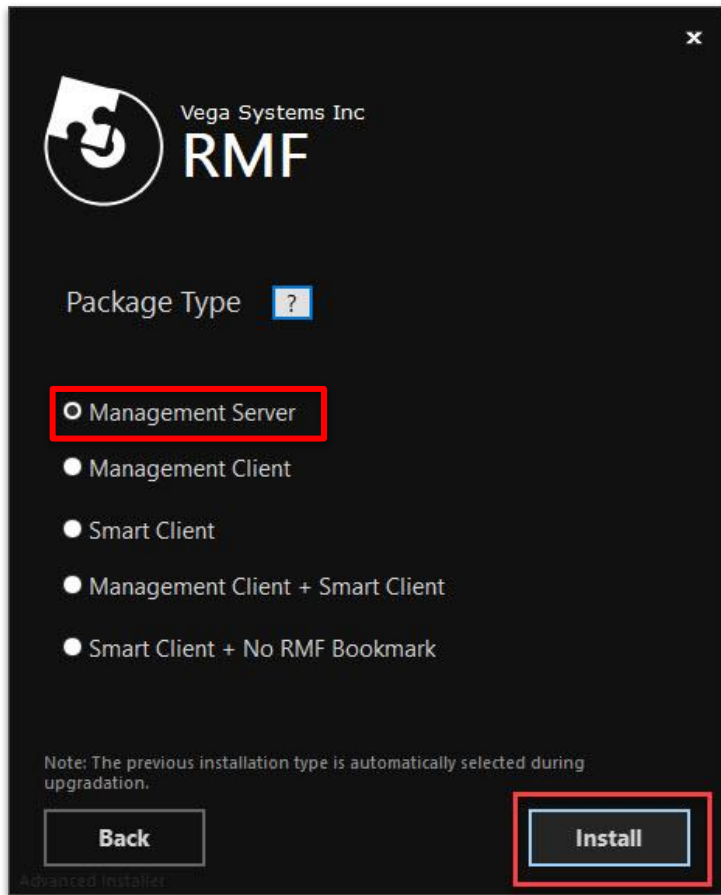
×

Vega Systems Inc
RMF

Package Type ?

Management Server

Management Client

Smart Client

Management Client + Smart Client

Smart Client + No RMF Bookmark

Note: The previous installation type is automatically selected during upgradation.

Back

Install

Advanced Installer